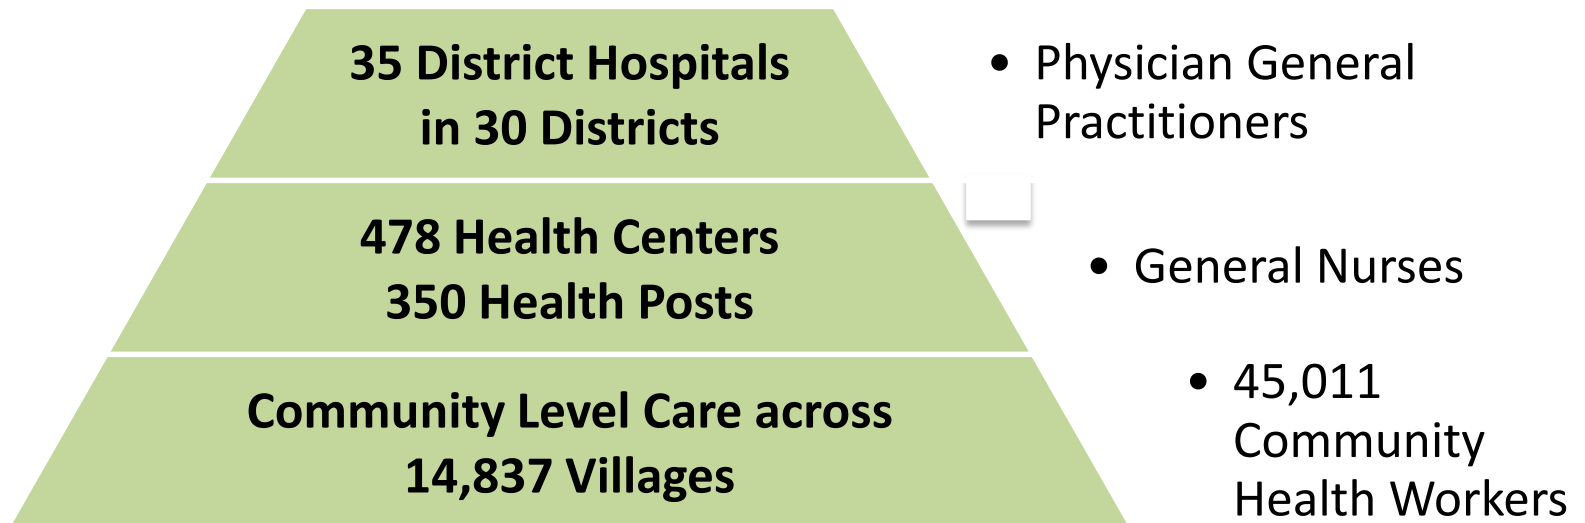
35 District Hospitals
in 30 Districts

478 Health Centers
350 Health Posts

Community Level Care across
14,837 Villages

• Physician General Practitioners

• General Nurses

• 45,011 Community Health Workers